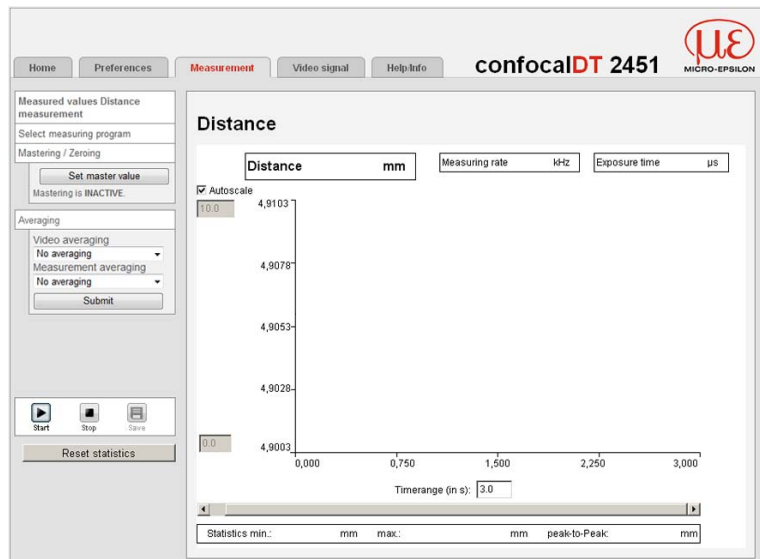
Home | Preferences | Measurement | Video signal | Help/Info

confocalDT 2451

$\mu\varepsilon$
MICRO-EPSILON

Measured values Distance measurement
Select measuring program
Mastering / Zeroing
Set master value
Mastering is INACTIVE.
Averaging
Video averaging
No averaging
Measurement averaging
No averaging
Submit

Start | Stop | Save

Reset statistics

Distance

Distance mm
Measuring rate kHz
Exposure time µs

☑ Autoscale
10.0
0.0

4,9103
4,9078
4,9053
4,9028
4,9003

0,000
0,750
1,500
2,250
3,000

Timerange (in s): 3.0

Statistics min.: mm max.: mm peak-to-Peak: mm